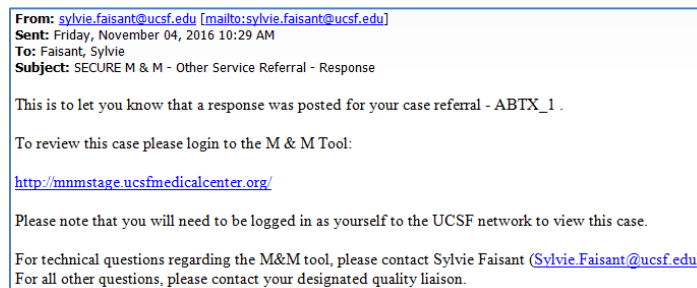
**From:** sylvie.faisant@ucsf.edu [mailto:sylvie.faisant@ucsf.edu]
**Sent:** Friday, November 04, 2016 10:29 AM
**To:** Faisant, Sylvie
**Subject:** SECURE M & M - Other Service Referral - Response

This is to let you know that a response was posted for your case referral - ABTX_1 .

To review this case please login to the M & M Tool:

http://mmmstage.ucsfmedicalcenter.org/

Please note that you will need to be logged in as yourself to the UCSF network to view this case.

For technical questions regarding the M&M tool, please contact Sylvie Faisant (Sylvie.Faisant@ucsf.edu
For all other questions, please contact your designated quality liaison.